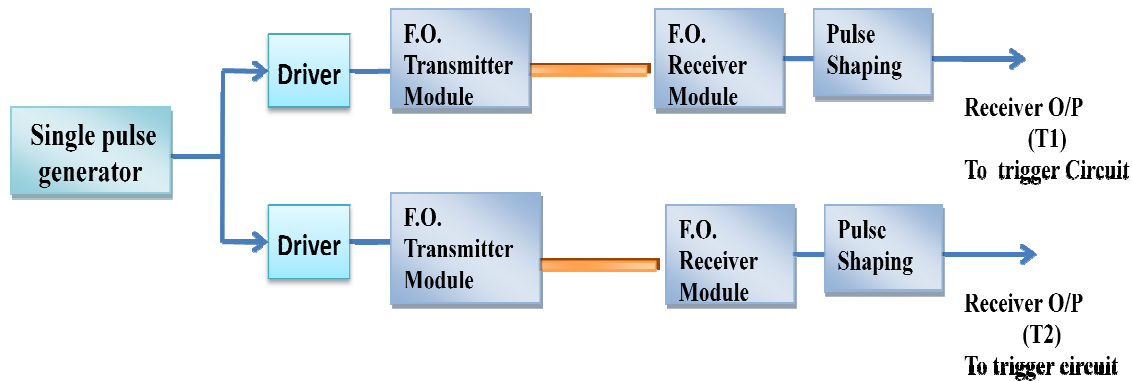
Single pulse generator

Driver

F.O. Transmitter Module

F.O. Receiver Module

Pulse Shaping

Receiver O/P (T1) To trigger Circuit

Driver

F.O. Transmitter Module

F.O. Receiver Module

Pulse Shaping

Receiver O/P (T2) To trigger circuit